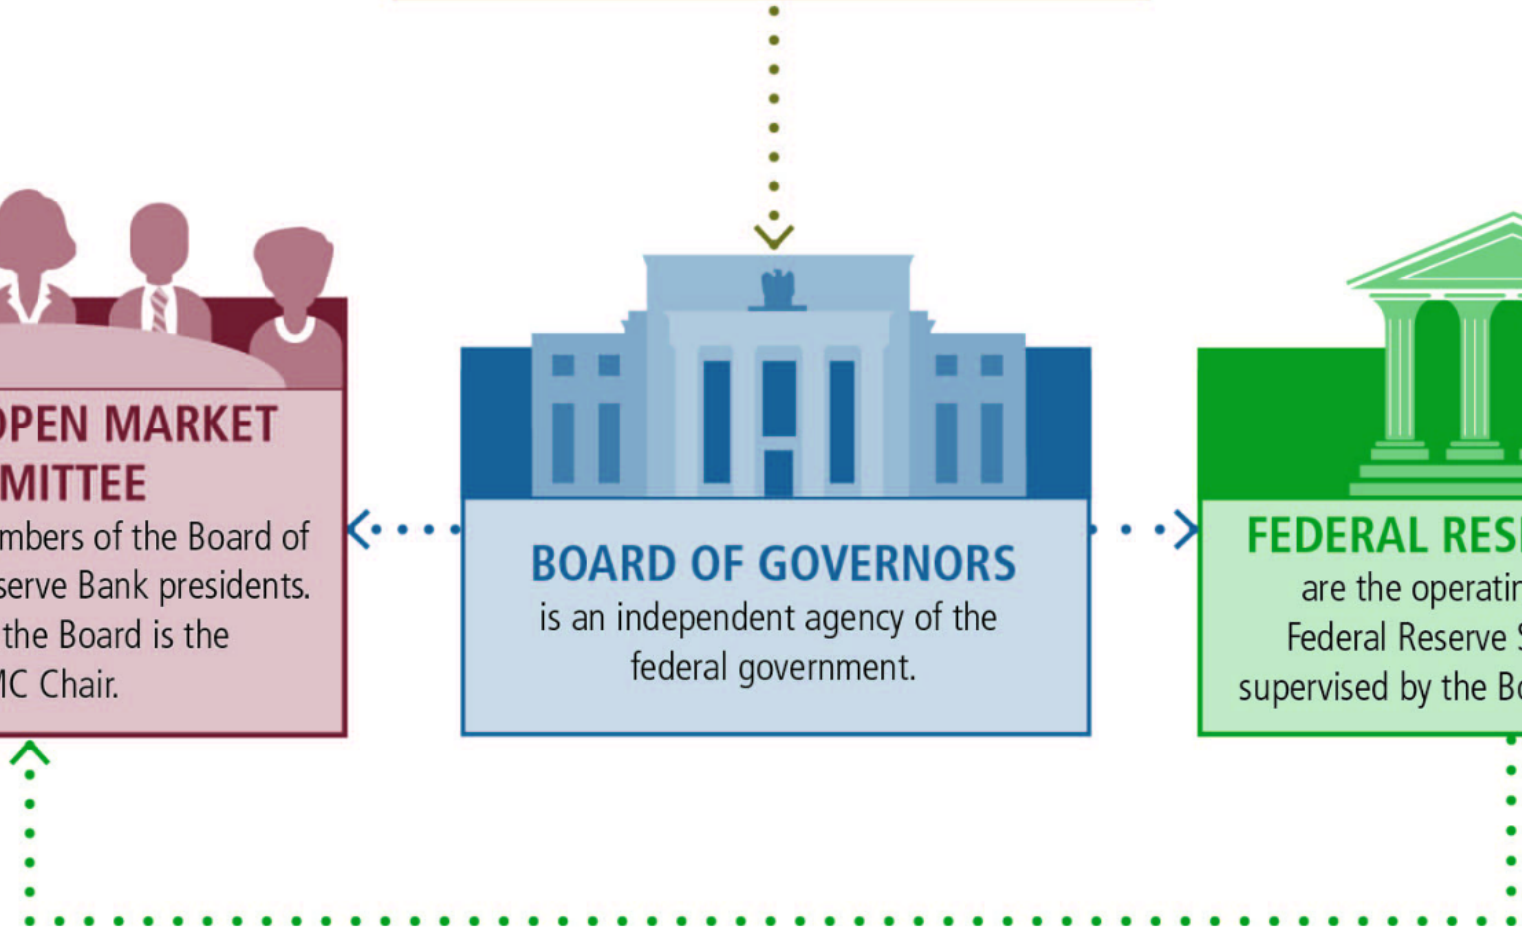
OPEN MARKET
MITTEE
mbers of the Board of
serve Bank presidents.
the Board is the
IC Chair.

BOARD OF GOVERNORS
is an independent agency of the federal government.

FEDERAL RESE
are the operatin
Federal Reserve S
supervised by the Bo